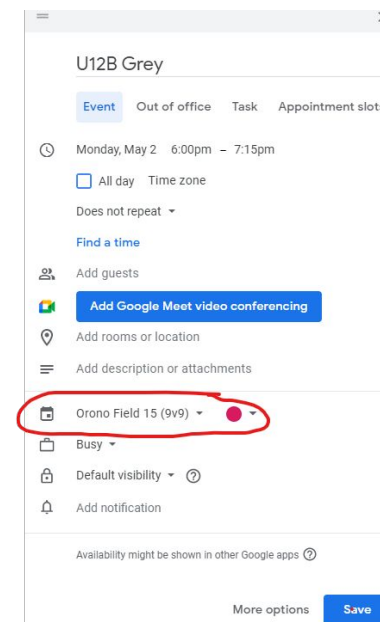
U12B Grey

Event Out of office Task Appointment slot

Monday, May 2 6:00pm – 7:15pm

All day Time zone

Does not repeat

Find a time

Add guests

Add Google Meet video conferencing

Add rooms or location

Add description or attachments

Orono Field 15 (9v9)

Busy

Default visibility

Add notification

Availability might be shown in other Google apps

More options Save